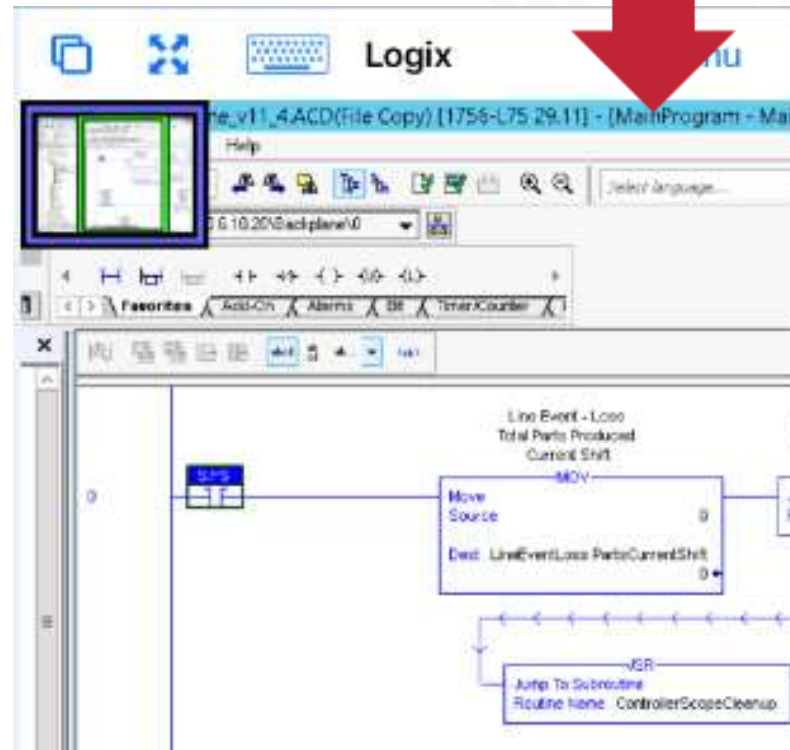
Logix

nu

_v11_4.ACD(File Copy) [1756-L75 29.11] - [MainProgram - Ma

Help

Select language...

5.10.20\Backplane\0

Favorites | Add-On | Alarms | Bit | Timer/Counter

0

S:FS

Line Event - Loss
Total Parts Produced
Current Shift

MOV
Move
Source 0

Dest LineEventLoss.PartsCurrentShift
0

JSR
Jump To Subroutine
Routine Name ControllerScopeCleanup